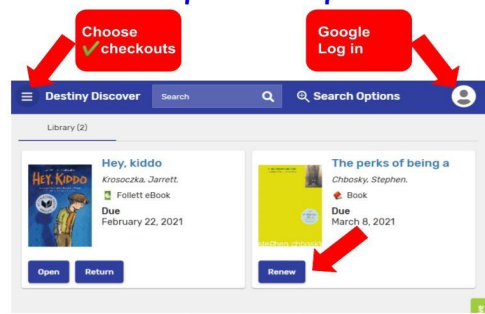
Choose
✓checkouts

Google
Log in

Destiny Discover
Search
Search Options

Library (2)

HEY, KIDDO

Hey, kiddo
Krosoczka, Jarrett.
Follett eBook
Due
February 22, 2021

Open
Return

stephen chbosky

The perks of being a
Chbosky, Stephen.
Book
Due
March 8, 2021

Renew